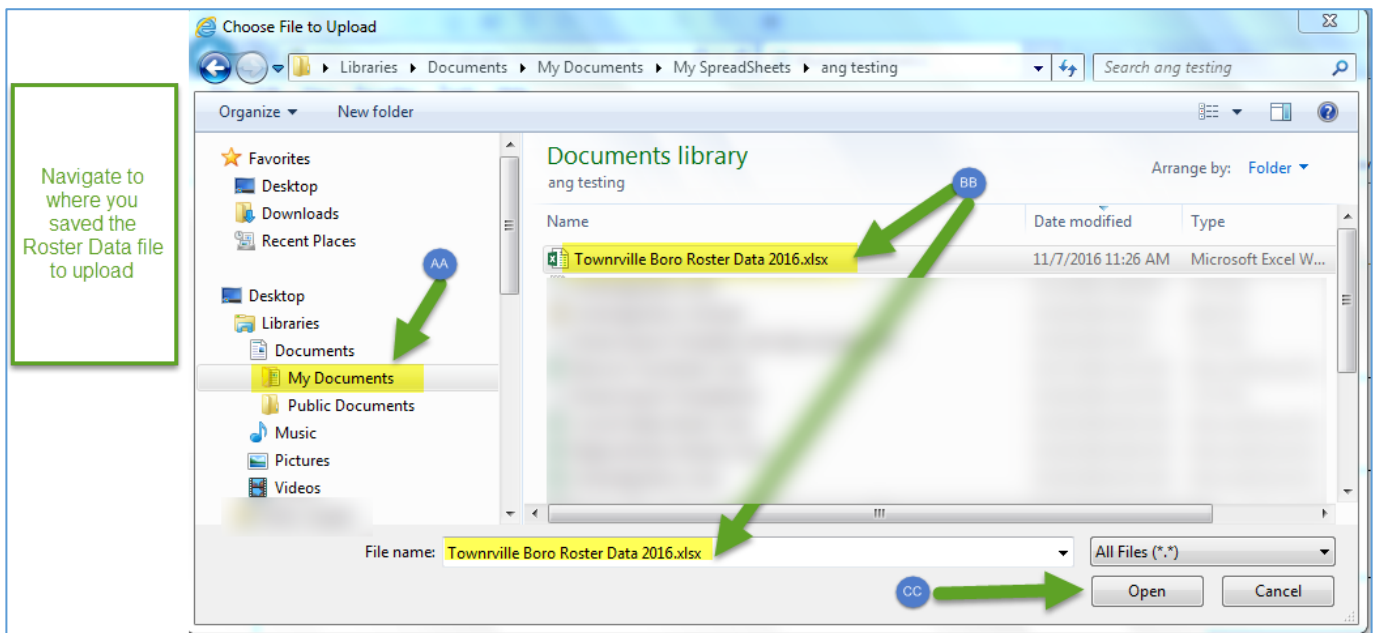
Choose File to Upload

Libraries ▸ Documents ▸ My Documents ▸ My SpreadSheets ▸ ang testing

Search ang testing

Organize ▾ New folder

Navigate to where you saved the Roster Data file to upload

Favorites
Desktop
Downloads
Recent Places

Desktop
Libraries
Documents
My Documents
Public Documents
Music
Pictures
Videos

AA

Documents library
ang testing

Arrange by: Folder ▾

BB

| Name | Date modified | Type |
|---|---|---|
| Townrville Boro Roster Data 2016.xlsx | 11/7/2016 11:26 AM | Microsoft Excel W... |

File name: Townrville Boro Roster Data 2016.xlsx

All Files (*.*)

CC

Open

Cancel